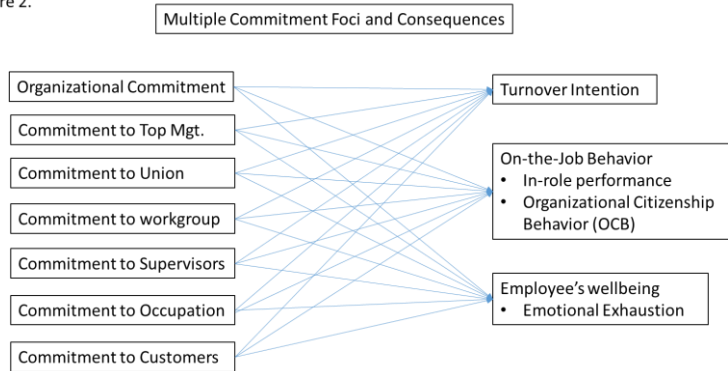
re 2.

Multiple Commitment Foci and Consequences

Organizational Commitment

Commitment to Top Mgt.

Commitment to Union

Commitment to workgroup

Commitment to Supervisors

Commitment to Occupation

Commitment to Customers

Turnover Intention

On-the-Job Behavior
• In-role performance
• Organizational Citizenship Behavior (OCB)

Employee's wellbeing
• Emotional Exhaustion